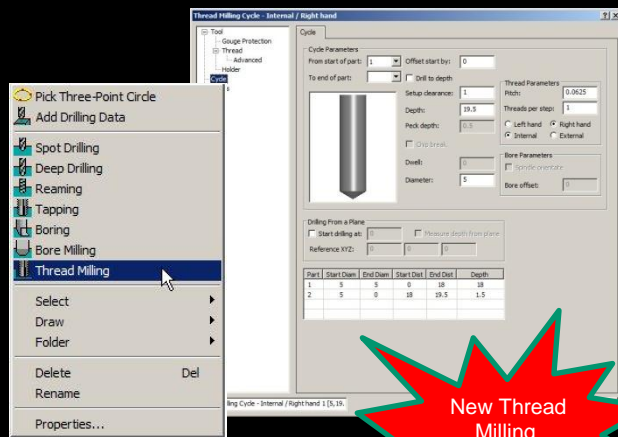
Thread Milling Cycle - Internal / Right hand

?| X

Tool
Gouge Protection
Thread
Advanced
Holder
Cycle

Cycle

Cycle Parameters

From start of part: 1

Offset start by: 0

To end of part:

Drill to depth

Setup clearance: 1

Depth: 19.5

Peck depth: 0.5

Chip break

Dwell: 0

Diameter: 5

Thread Parameters

Pitch: 0.0625

Threads per step: 1

Left hand

Right hand

Internal

External

Bore Parameters

Spindle orientate

Bore offset: 0

Drilling From a Plane

Start drilling at: 0

Measure depth from plane

Reference XYZ: 0 0 0

| Part | Start Diam | End Diam | Start Dist | End Dist | Depth |
|---|---|---|---|---|---|
| 1 | 5 | 5 | 0 | 18 | 18 |
| 2 | 5 | 0 | 18 | 19.5 | 1.5 |

lling Cycle - Internal / Right hand 1 [5,19.

Pick Three-Point Circle
Add Drilling Data
Spot Drilling
Deep Drilling
Reaming
Tapping
Boring
Bore Milling
Thread Milling
Select
Draw
Folder
Delete Del
Rename
Properties...

New Thread Milling